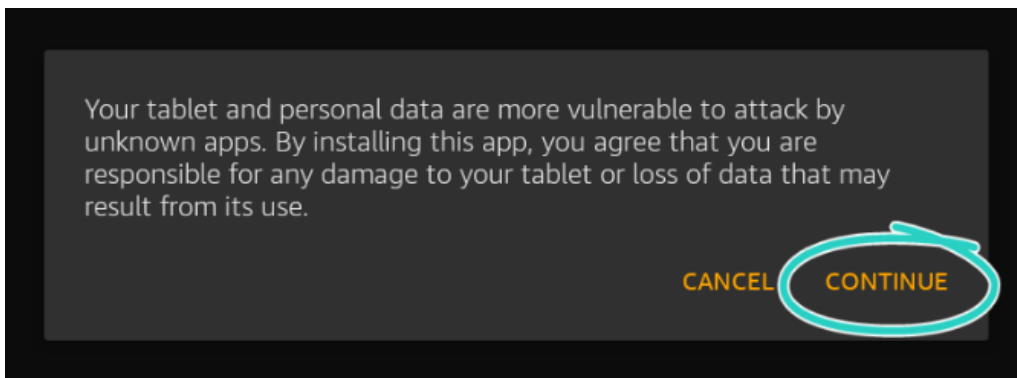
Your tablet and personal data are more vulnerable to attack by unknown apps. By installing this app, you agree that you are responsible for any damage to your tablet or loss of data that may result from its use.

CANCEL CONTINUE